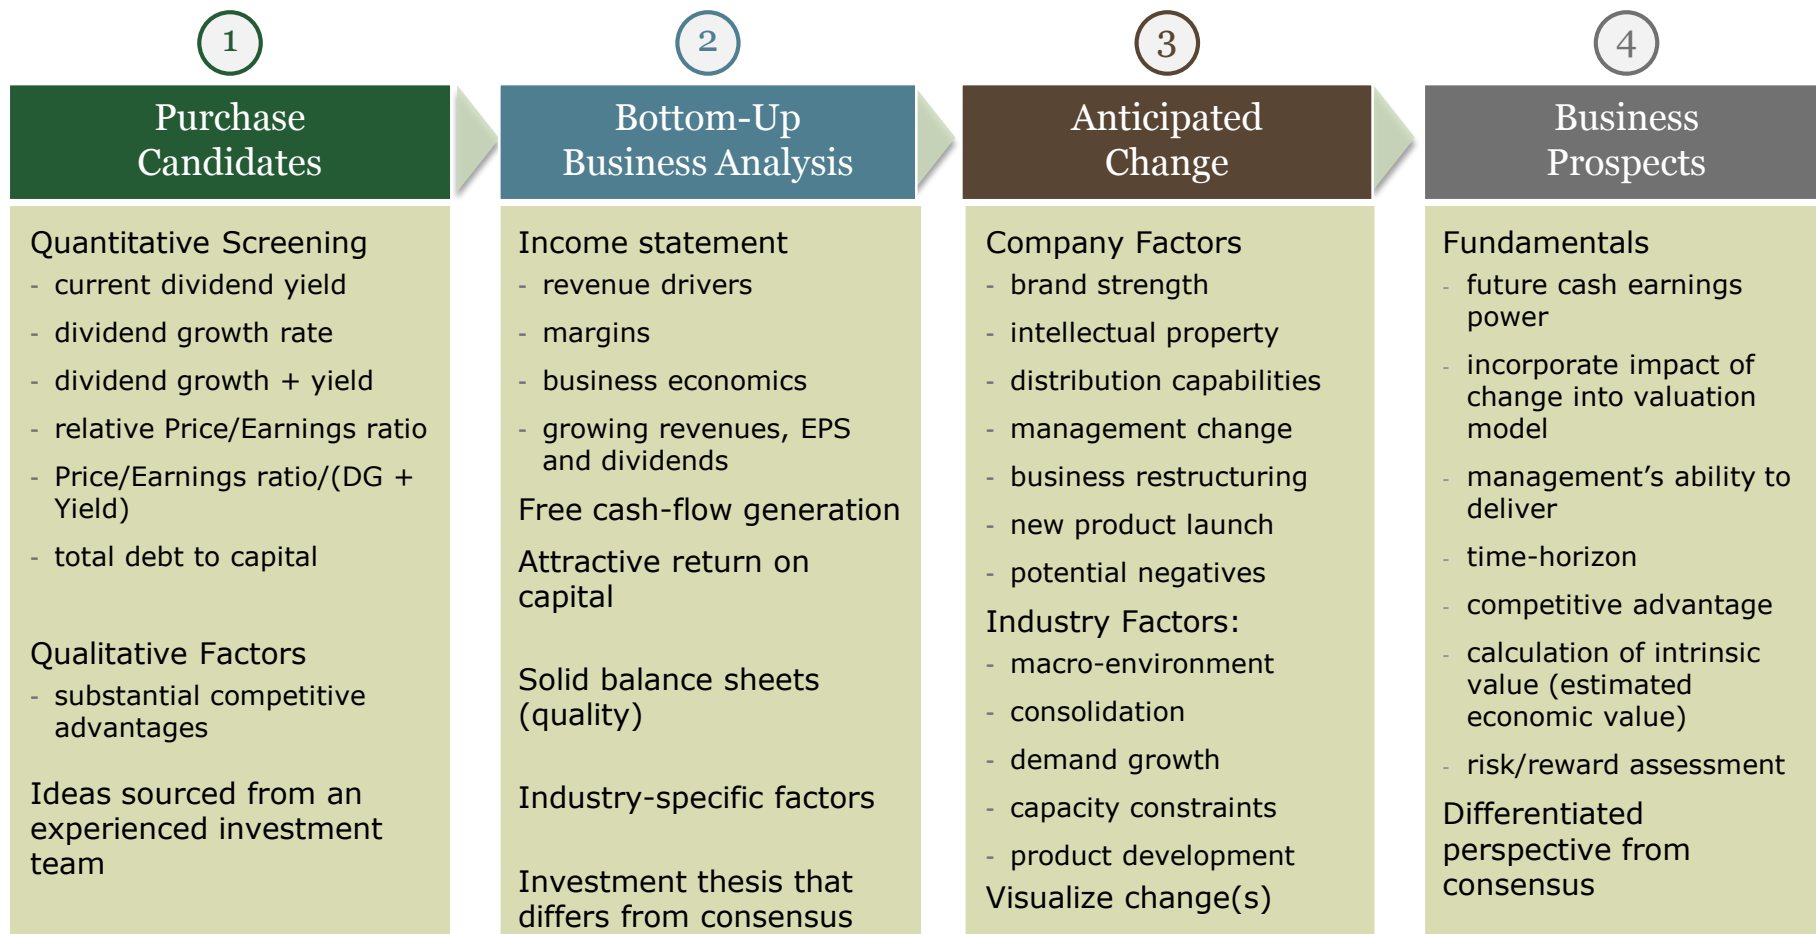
1

Purchase Candidates

Quantitative Screening
- current dividend yield
- dividend growth rate
- dividend growth + yield
- relative Price/Earnings ratio
- Price/Earnings ratio/(DG + Yield)
- total debt to capital

Qualitative Factors
- substantial competitive advantages

Ideas sourced from an experienced investment team

2

Bottom-Up Business Analysis

Income statement
- revenue drivers
- margins
- business economics
- growing revenues, EPS and dividends

Free cash-flow generation

Attractive return on capital

Solid balance sheets (quality)

Industry-specific factors

Investment thesis that differs from consensus

3

Anticipated Change

Company Factors
- brand strength
- intellectual property
- distribution capabilities
- management change
- business restructuring
- new product launch
- potential negatives

Industry Factors:
- macro-environment
- consolidation
- demand growth
- capacity constraints
- product development

Visualize change(s)

4

Business Prospects

Fundamentals
- future cash earnings power
- incorporate impact of change into valuation model
- management's ability to deliver
- time-horizon
- competitive advantage
- calculation of intrinsic value (estimated economic value)
- risk/reward assessment

Differentiated perspective from consensus